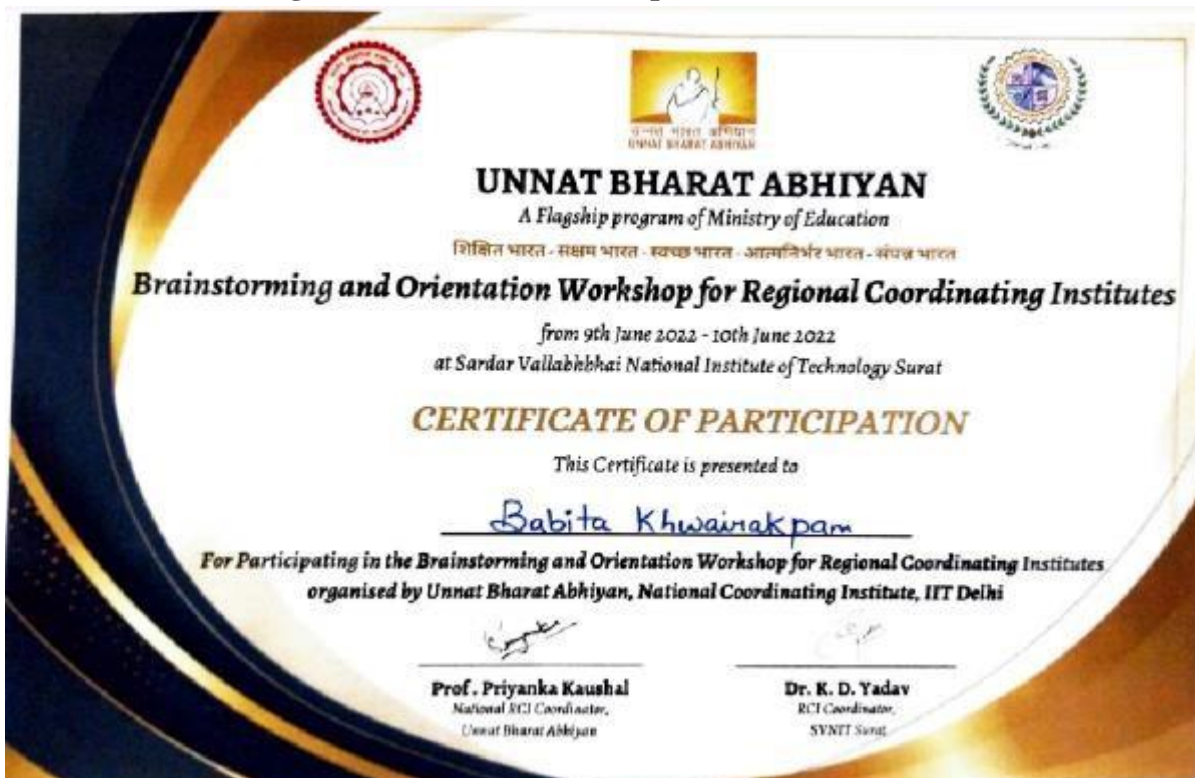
उन्नत भारत अभियान
UNNAT BHARAT ABHIYAN

UNNAT BHARAT ABHIYAN
A Flagship program of Ministry of Education
शिक्षित भारत - सक्षम भारत - स्वच्छ भारत - आत्मनिर्भर भारत - संपन्न भारत

Brainstorming and Orientation Workshop for Regional Coordinating Institutes
from 9th June 2022 - 10th June 2022
at Sardar Vallabhbhai National Institute of Technology Surat

CERTIFICATE OF PARTICIPATION
This Certificate is presented to

Babita Khwairakpam

For Participating in the Brainstorming and Orientation Workshop for Regional Coordinating Institutes organised by Unnat Bharat Abhiyan, National Coordinating Institute, IIT Delhi

Prof. Priyanka Kaushal
National RCI Coordinator,
Unnat Bharat Abhiyan

Dr. K. D. Yadav
RCI Coordinator,
SVNIT Surat